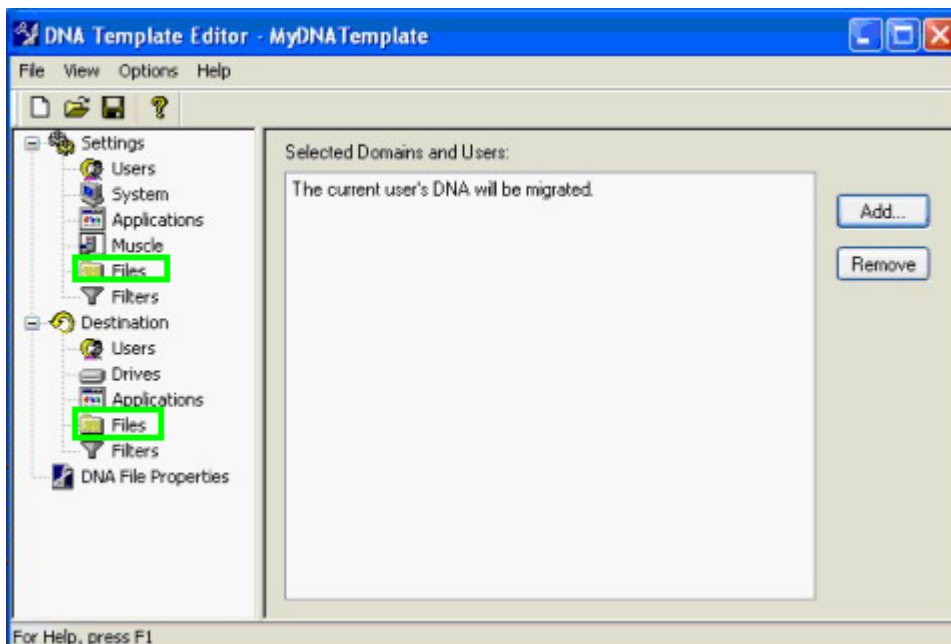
DNA Template Editor - MyDNATemplate

File View Options Help

Settings
Users
System
Applications
Muscle
Files
Filters
Destination
Users
Drives
Applications
Files
Filters
DNA File Properties

Selected Domains and Users:

The current user's DNA will be migrated.

Add...

Remove

For Help, press F1